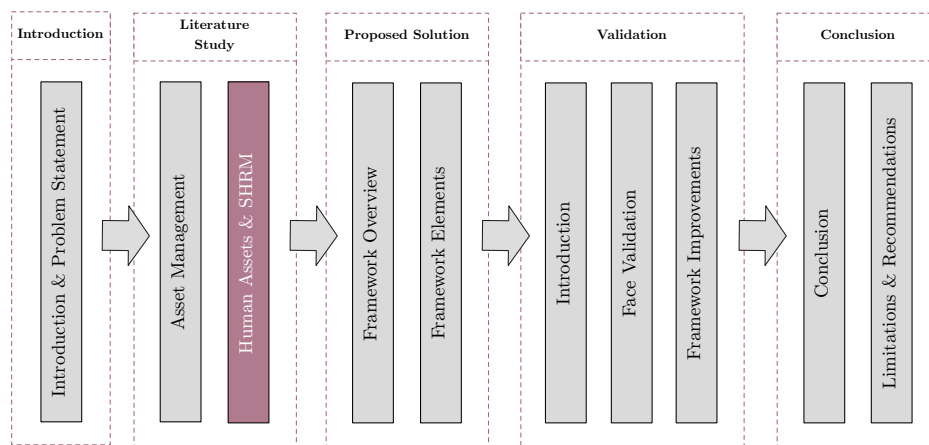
Introduction

Introduction & Problem Statement

Literature Study

Asset Management

Human Assets & SHRM

Proposed Solution

Framework Overview

Framework Elements

Validation

Introduction

Face Validation

Framework Improvements

Conclusion

Conclusion

Limitations & Recommendations